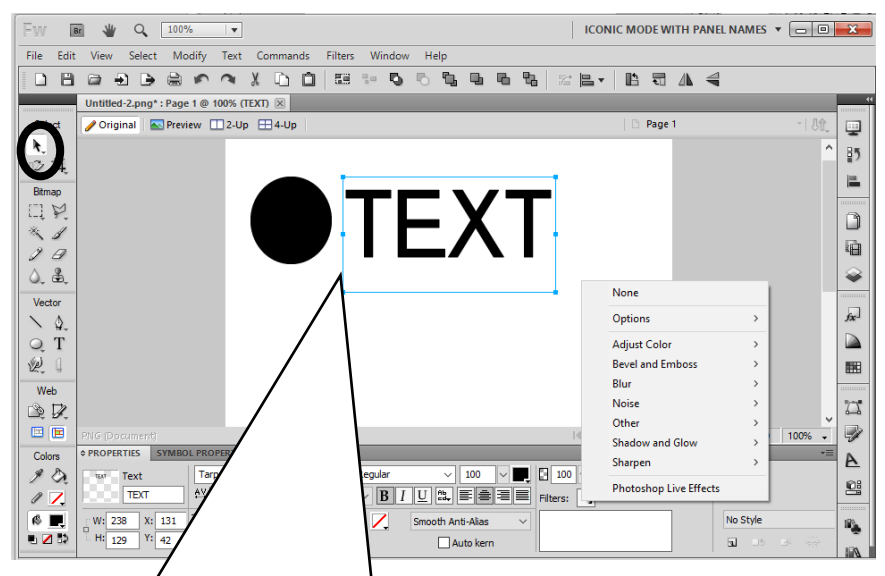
Fw Br 100%

ICONIC MODE WITH PANEL NAMES

File Edit View Select Modify Text Commands Filters Window Help

Untitled-2.png* : Page 1 @ 100% (TEXT)

Original Preview 2-Up 4-Up

Page 1

Select

Bitmap

Vector

T

Web

Colors

TEXT

None

Options

Adjust Color

Bevel and Emboss

Blur

Noise

Other

Shadow and Glow

Sharpen

Photoshop Live Effects

PNG (Document)

100%

PROPERTIES SYMBOL PROPER

Text

TEXT

Tarp

Regular

100

100

W: 238 X: 131

H: 129 Y: 42

B I U

Filters:

Smooth Anti-Alias

Auto kern

No Style